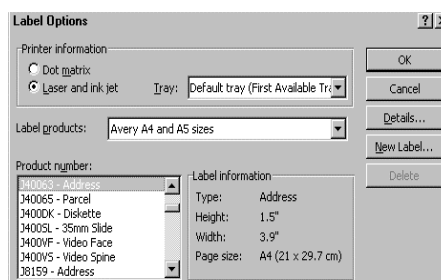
Label Options

?

Printer information

Dot matrix

Laser and ink jet

Tray: Default tray (First Available Tra

OK

Cancel

Details...

New Label...

Delete

Label products: Avery A4 and A5 sizes

Product number:

J40063 - Address

J40065 - Parcel

J400DK - Diskette

J400SL - 35mm Slide

J400VF - Video Face

J400VS - Video Spine

J8159 - Address

Label information

Type: Address

Height: 1.5"

Width: 3.9"

Page size: A4 (21 x 29.7 cm)